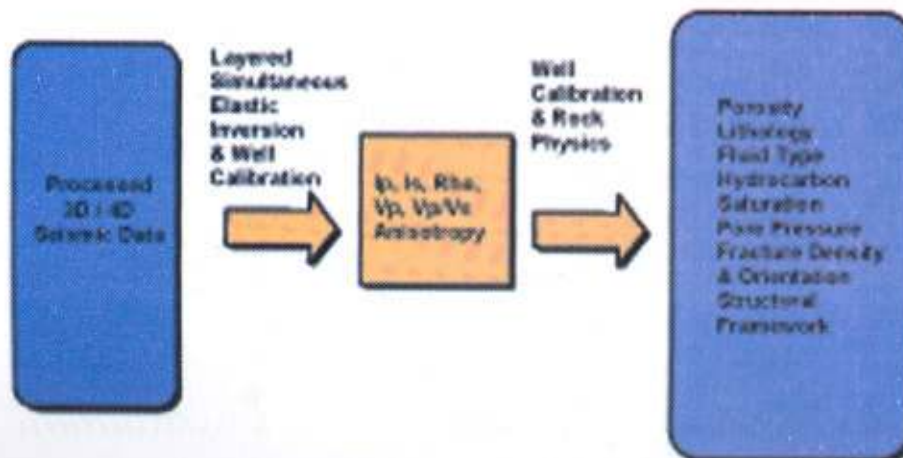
Processed 3D / 4D Seismic Data

Layered Simultaneous Elastic Inversion & Well Calibration

Ip, Is, Rho, Vp, Vp/Vs Anisotropy

Well Calibration & Rock Physics

Porosity
Lithology
Fluid Type
Hydrocarbon Saturation
Pore Pressure
Fracture Density & Orientation
Structural Framework